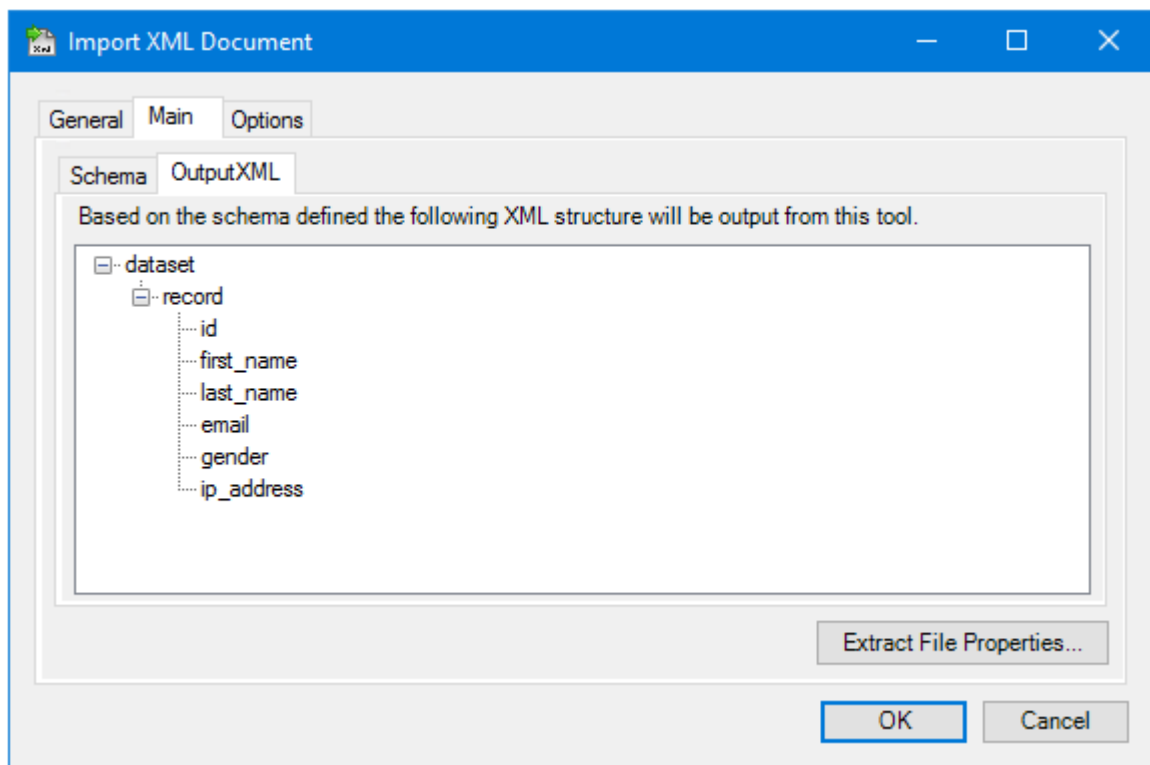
Import XML Document

General
Main
Options

Schema
OutputXML

Based on the schema defined the following XML structure will be output from this tool.

dataset
record
id
first_name
last_name
email
gender
ip_address

Extract File Properties...

OK
Cancel